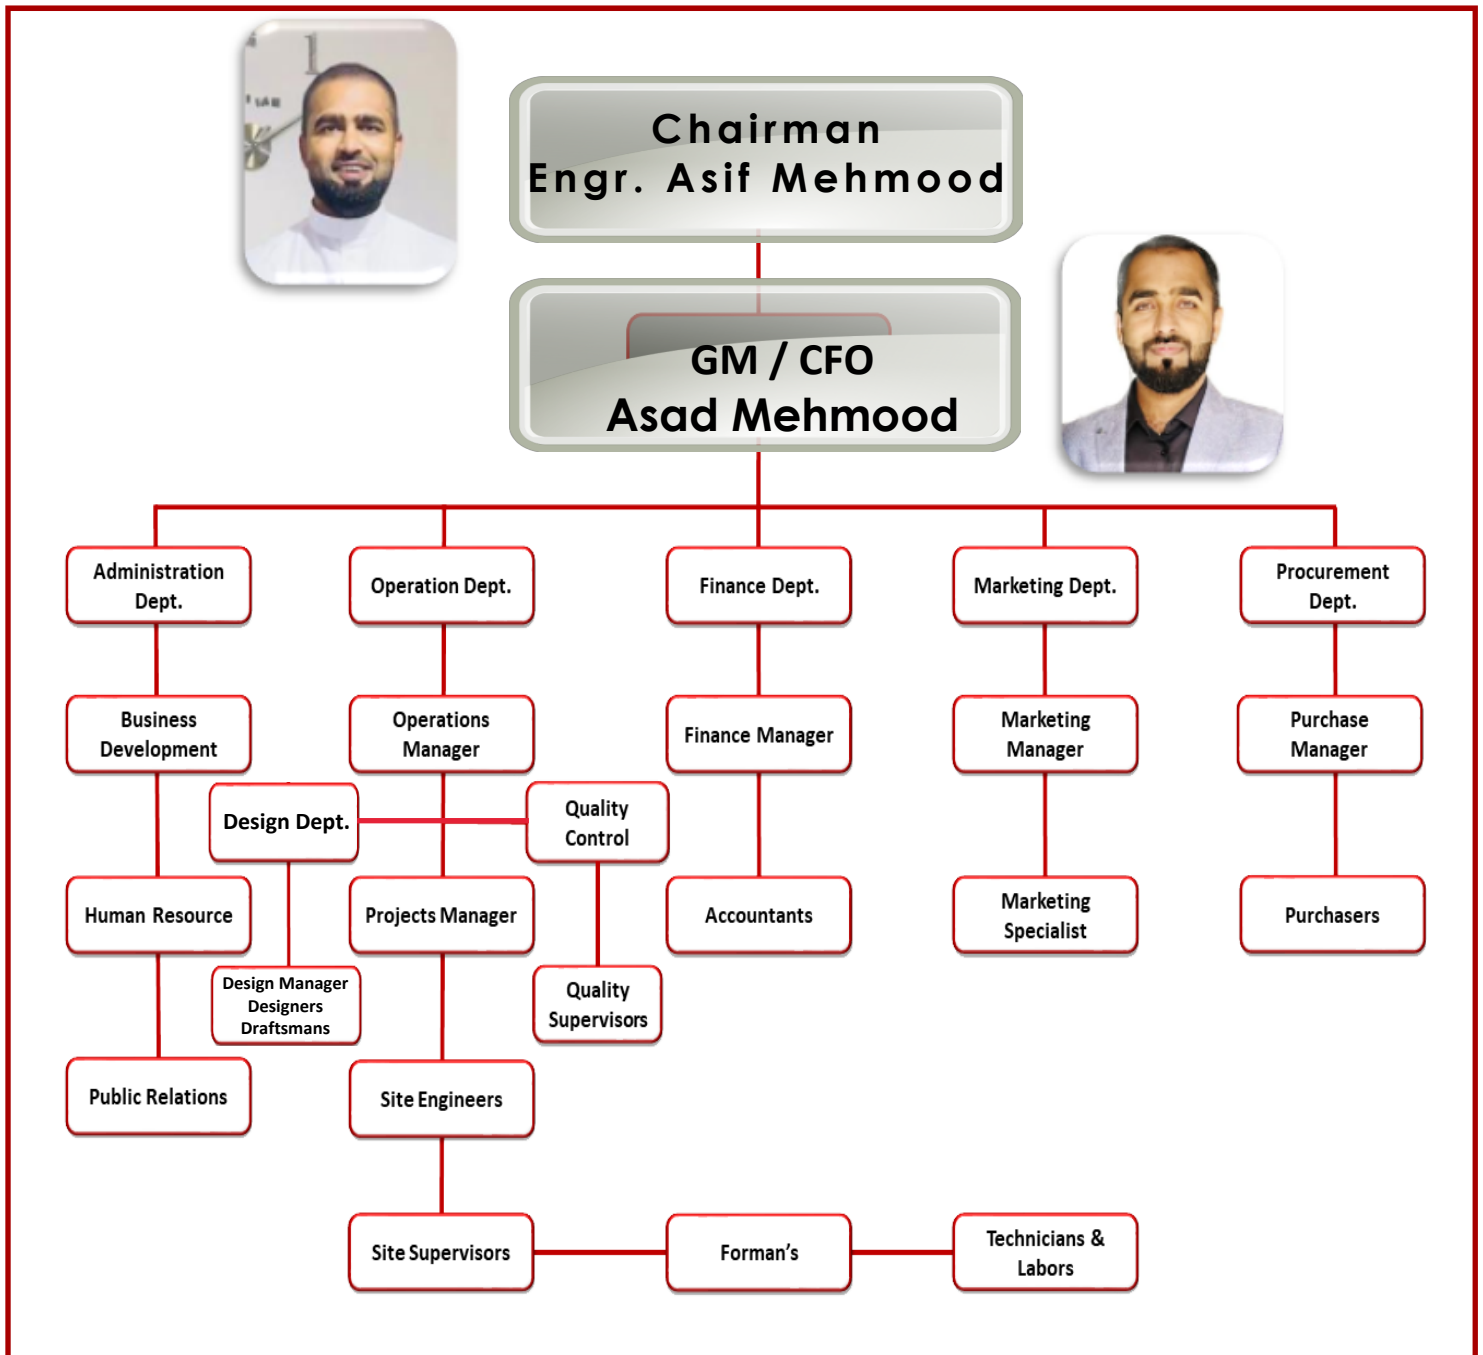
Chairman
Engr. Asif Mehmood

GM / CFO
Asad Mehmood

Administration Dept.

Operation Dept.

Finance Dept.

Marketing Dept.

Procurement Dept.

Business Development

Operations Manager

Finance Manager

Marketing Manager

Purchase Manager

Design Dept.

Quality Control

Human Resource

Projects Manager

Accountants

Marketing Specialist

Purchasers

Design Manager
Designers
Draftsmans

Quality Supervisors

Public Relations

Site Engineers

Site Supervisors

Forman's

Technicians & Labors